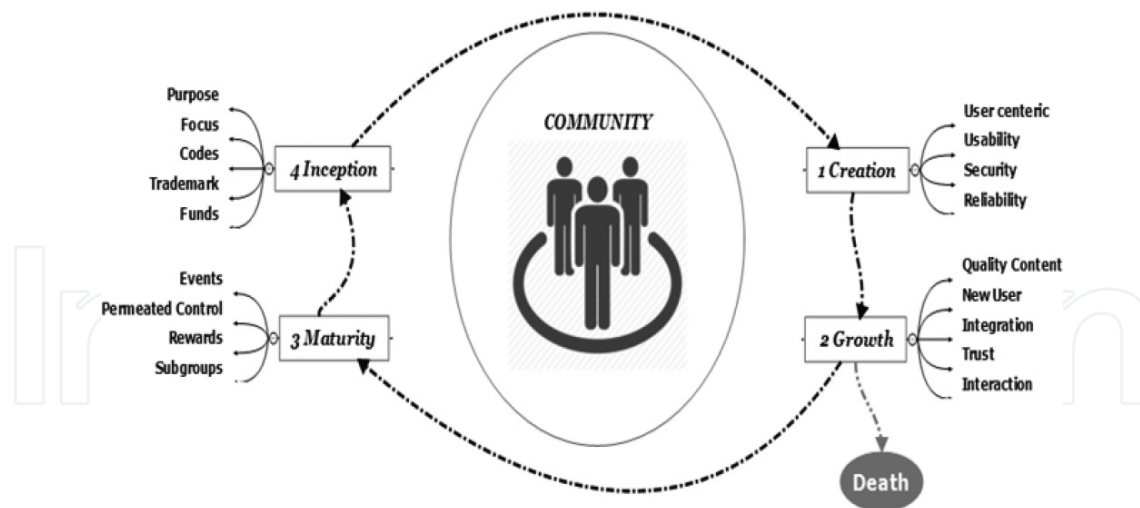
COMMUNITY

Purpose
Focus
Codes
Trademark
Funds

4 Inception

User centeric
Usability
Security
Reliability

1 Creation

Events
Permeated Control
Rewards
Subgroups

3 Maturity

Quality Content
New User
Integration
Trust
Interaction

2 Growth

Death